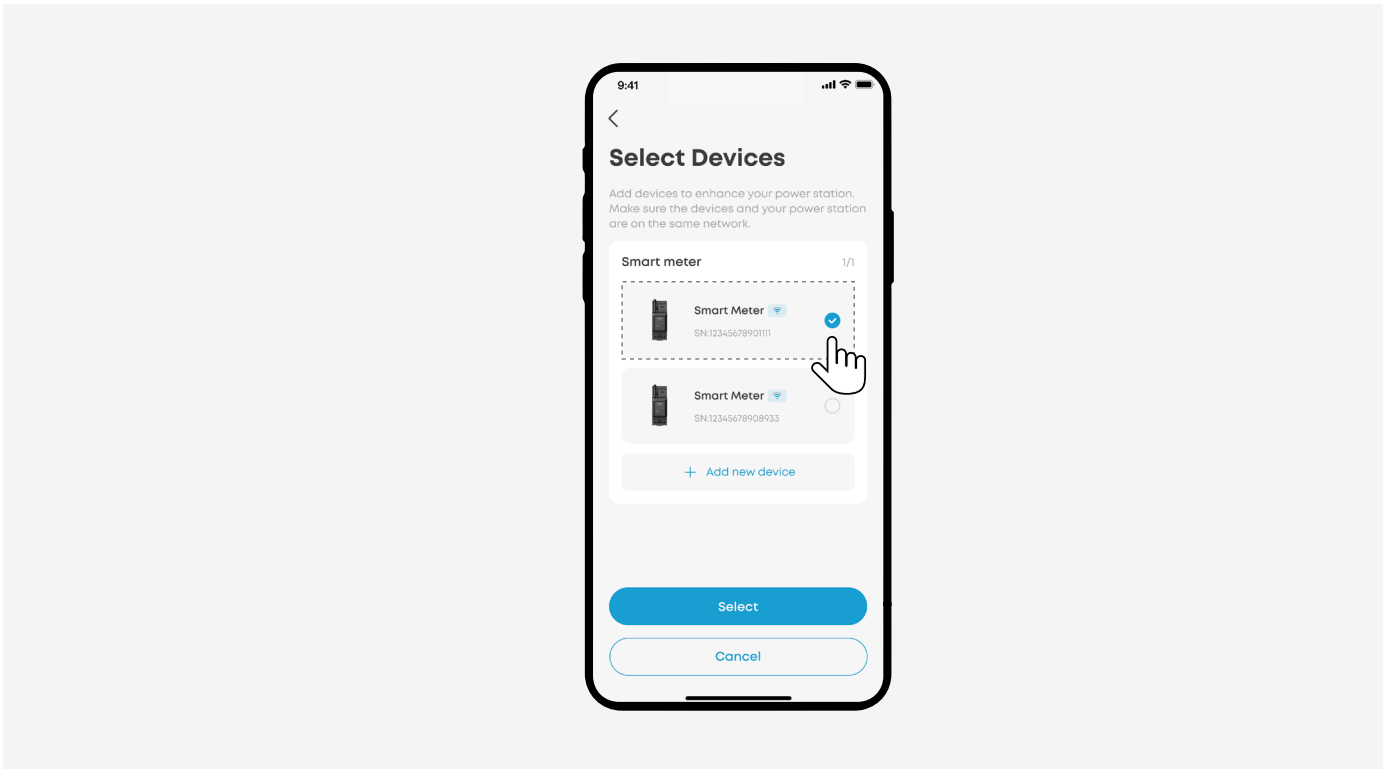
9:41

Select Devices

Add devices to enhance your power station. Make sure the devices and your power station are on the same network.

Smart meter 1/1

Smart Meter
SN:12345678901111

Smart Meter
SN:12345678908933

+ Add new device

Select

Cancel